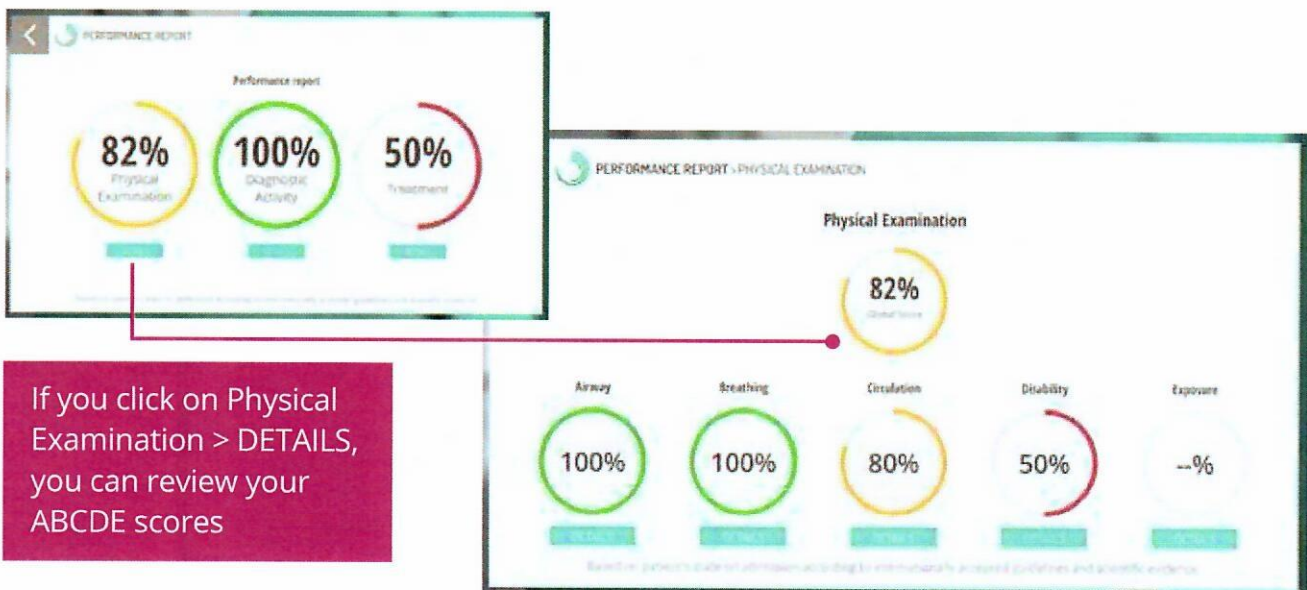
PERFORMANCE REPORT

Performance report

82%
Physical Examination

100%
Diagnostic Activity

50%
Treatment

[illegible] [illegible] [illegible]

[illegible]

PERFORMANCE REPORT > PHYSICAL EXAMINATION

Physical Examination

82%
Global Score

Airway
100%

Breathing
100%

Circulation
80%

Disability
50%

Exposure
--%

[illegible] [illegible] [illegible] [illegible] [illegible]

Based on patient's state on admission according to internationally accepted guidelines and scientific evidence

If you click on Physical Examination > DETAILS, you can review your ABCDE scores